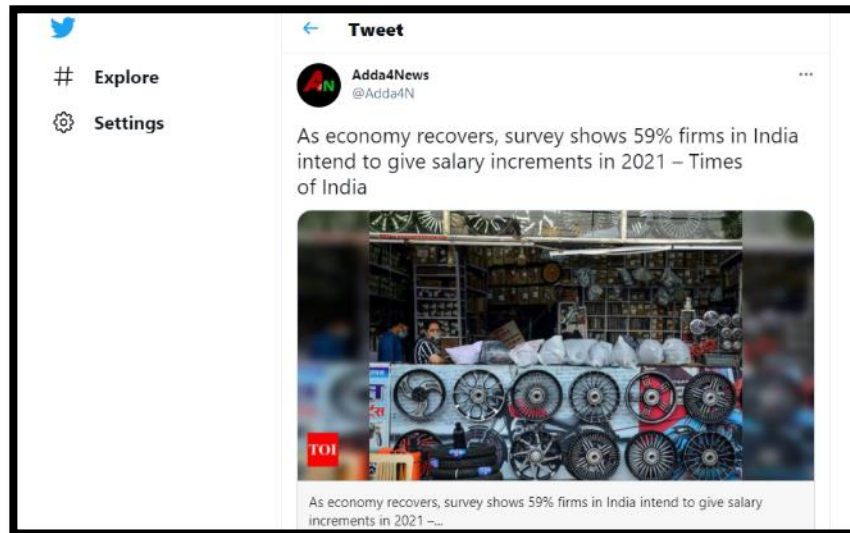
Explore

Settings

Tweet

Adda4News
@Adda4N

As economy recovers, survey shows 59% firms in India intend to give salary increments in 2021 – Times of India

TOI

As economy recovers, survey shows 59% firms in India intend to give salary increments in 2021 –...